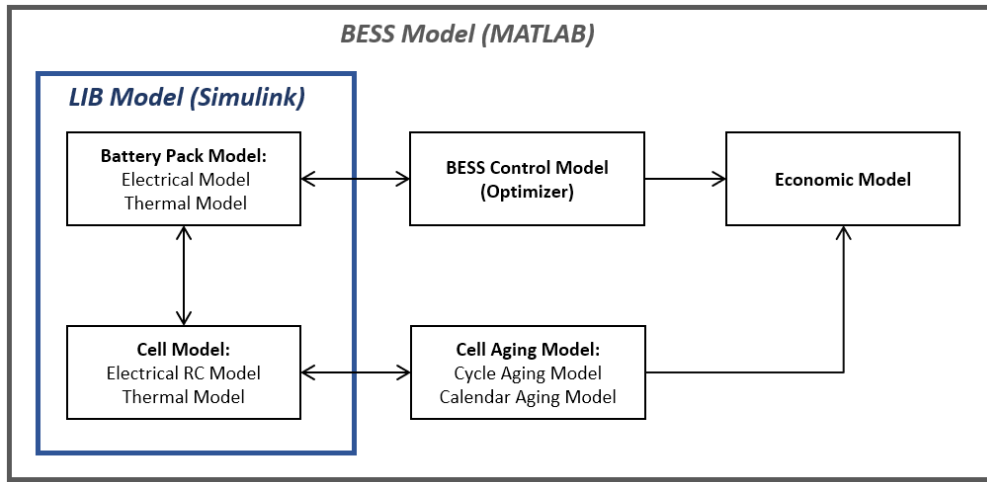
BESS Model (MATLAB)

LIB Model (Simulink)

Battery Pack Model:
Electrical Model
Thermal Model

BESS Control Model
(Optimizer)

Economic Model

Cell Model:
Electrical RC Model
Thermal Model

Cell Aging Model:
Cycle Aging Model
Calendar Aging Model